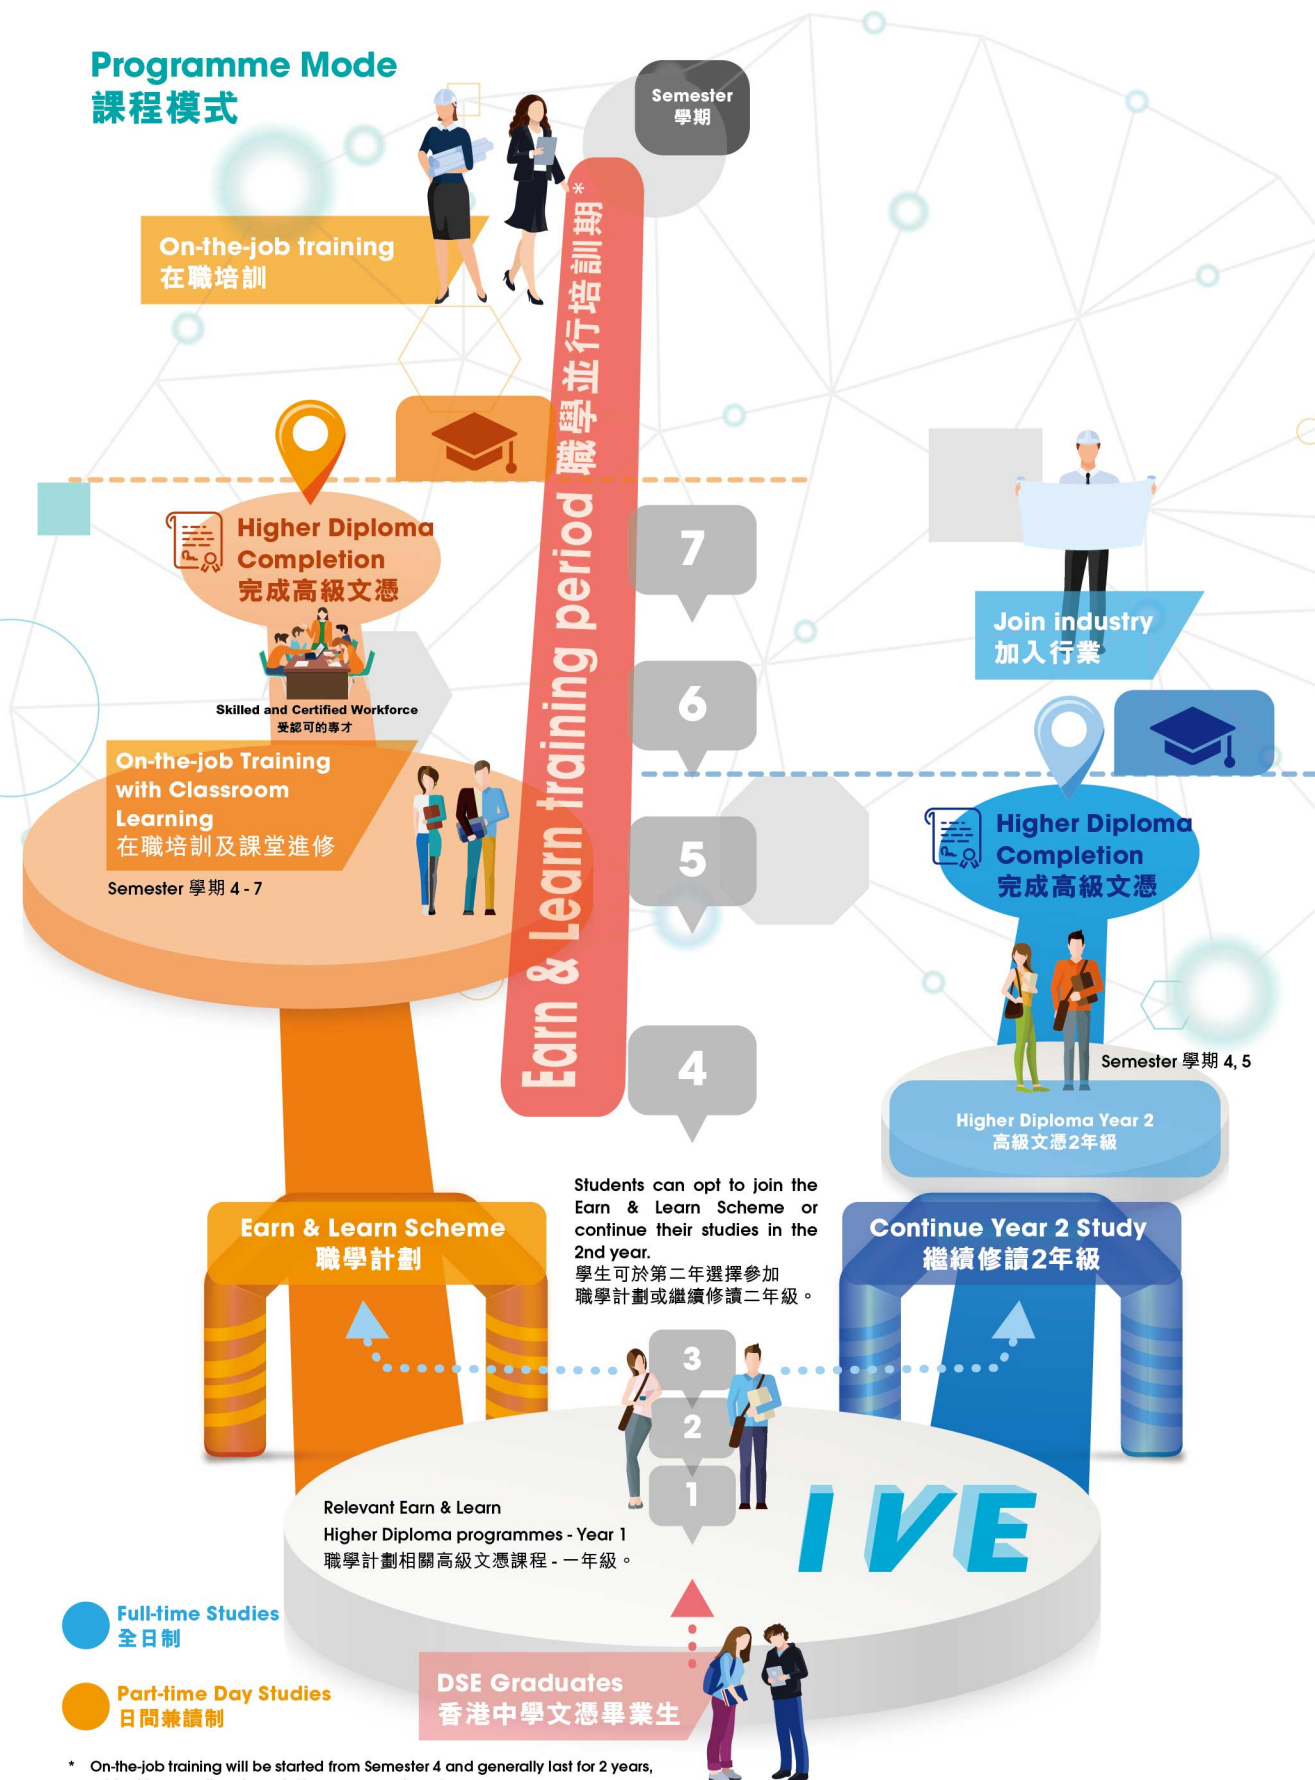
Programme Mode
課程模式

Semester
學期

On-the-job training
在職培訓

Earn & Learn training period 職學並行培訓期*

Higher Diploma Completion
完成高級文憑

7

6

5

4

Join industry
加入行業

Skilled and Certified Workforce
受認可的專才

On-the-job Training with Classroom Learning
在職培訓及課堂進修

Semester 學期 4 - 7

Higher Diploma Completion
完成高級文憑

Semester 學期 4, 5

Higher Diploma Year 2
高級文憑2年級

Earn & Learn Scheme
職學計劃

Students can opt to join the Earn & Learn Scheme or continue their studies in the 2nd year.
學生可於第二年選擇參加職學計劃或繼續修讀二年級。

Continue Year 2 Study
繼續修讀2年級

3

2

1

Relevant Earn & Learn Higher Diploma programmes - Year 1
職學計劃相關高級文憑課程 - 一年級。

IVE

Full-time Studies
全日制

Part-time Day Studies
日間兼讀制

DSE Graduates
香港中學文憑畢業生

* On-the-job training will be started from Semester 4 and generally last for 2 years,